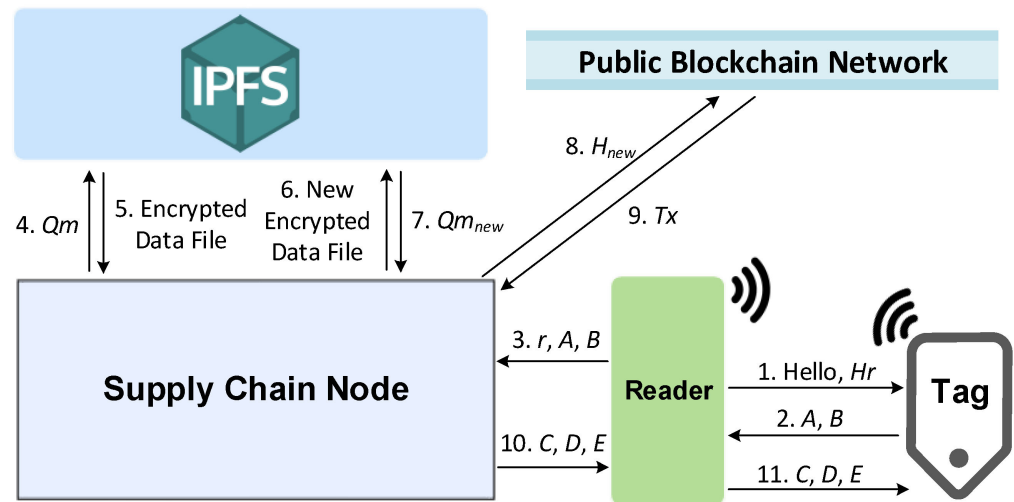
IPFS

Public Blockchain Network

8. $H_{new}$

9. $Tx$

4. $Qm$

5. Encrypted Data File

6. New Encrypted Data File

7. $Qm_{new}$

3. $r$, $A$, $B$

Supply Chain Node

Reader

1. Hello, $Hr$

Tag

2. $A$, $B$

10. $C$, $D$, $E$

11. $C$, $D$, $E$